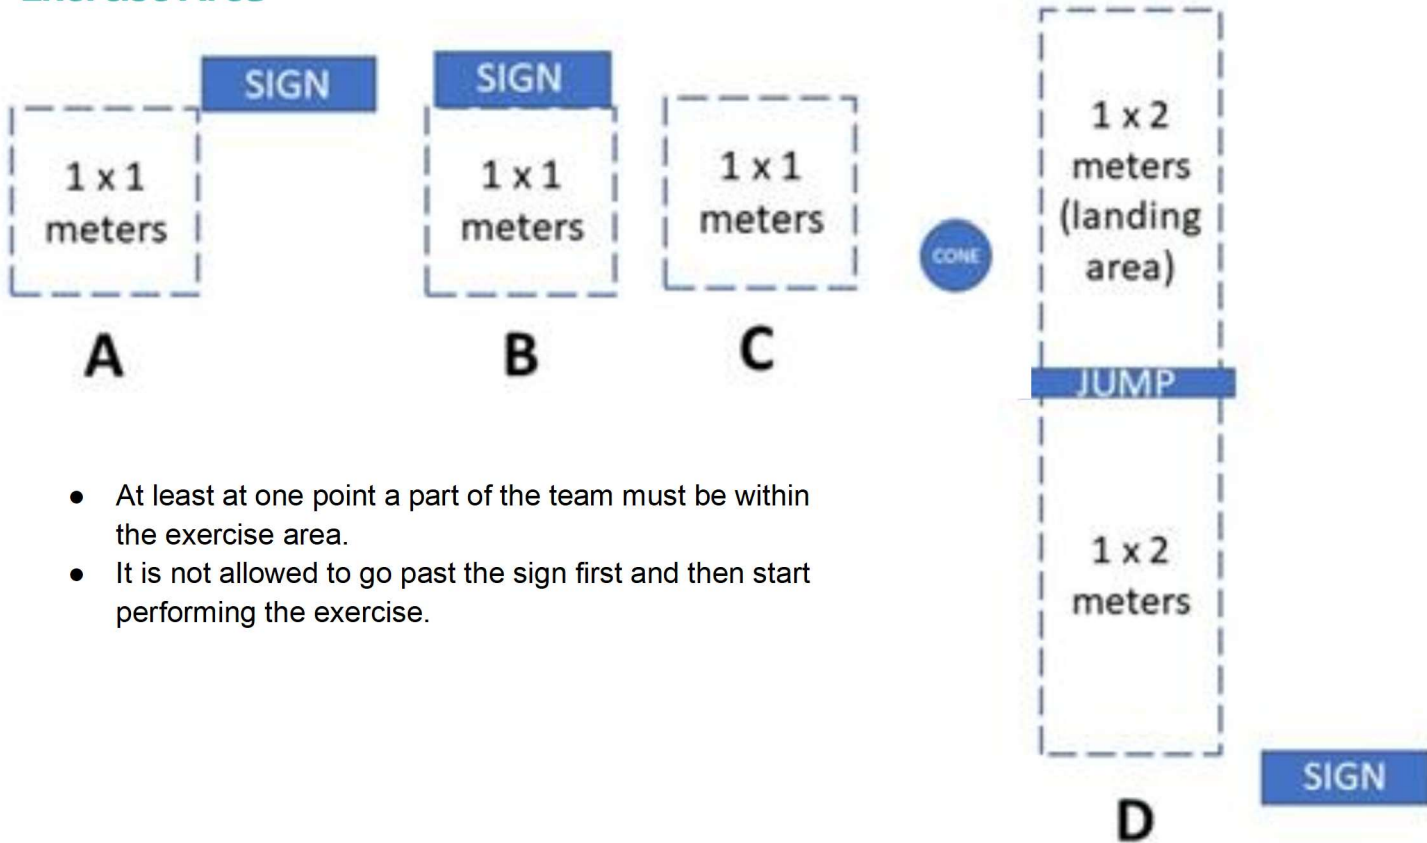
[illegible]

SIGN

1 x 1 meters

A

SIGN

1 x 1 meters

B

1 x 1 meters

C

CONE

1 x 2 meters (landing area)

JUMP

1 x 2 meters

D

SIGN

- At least at one point a part of the team must be within the exercise area.
- It is not allowed to go past the sign first and then start performing the exercise.